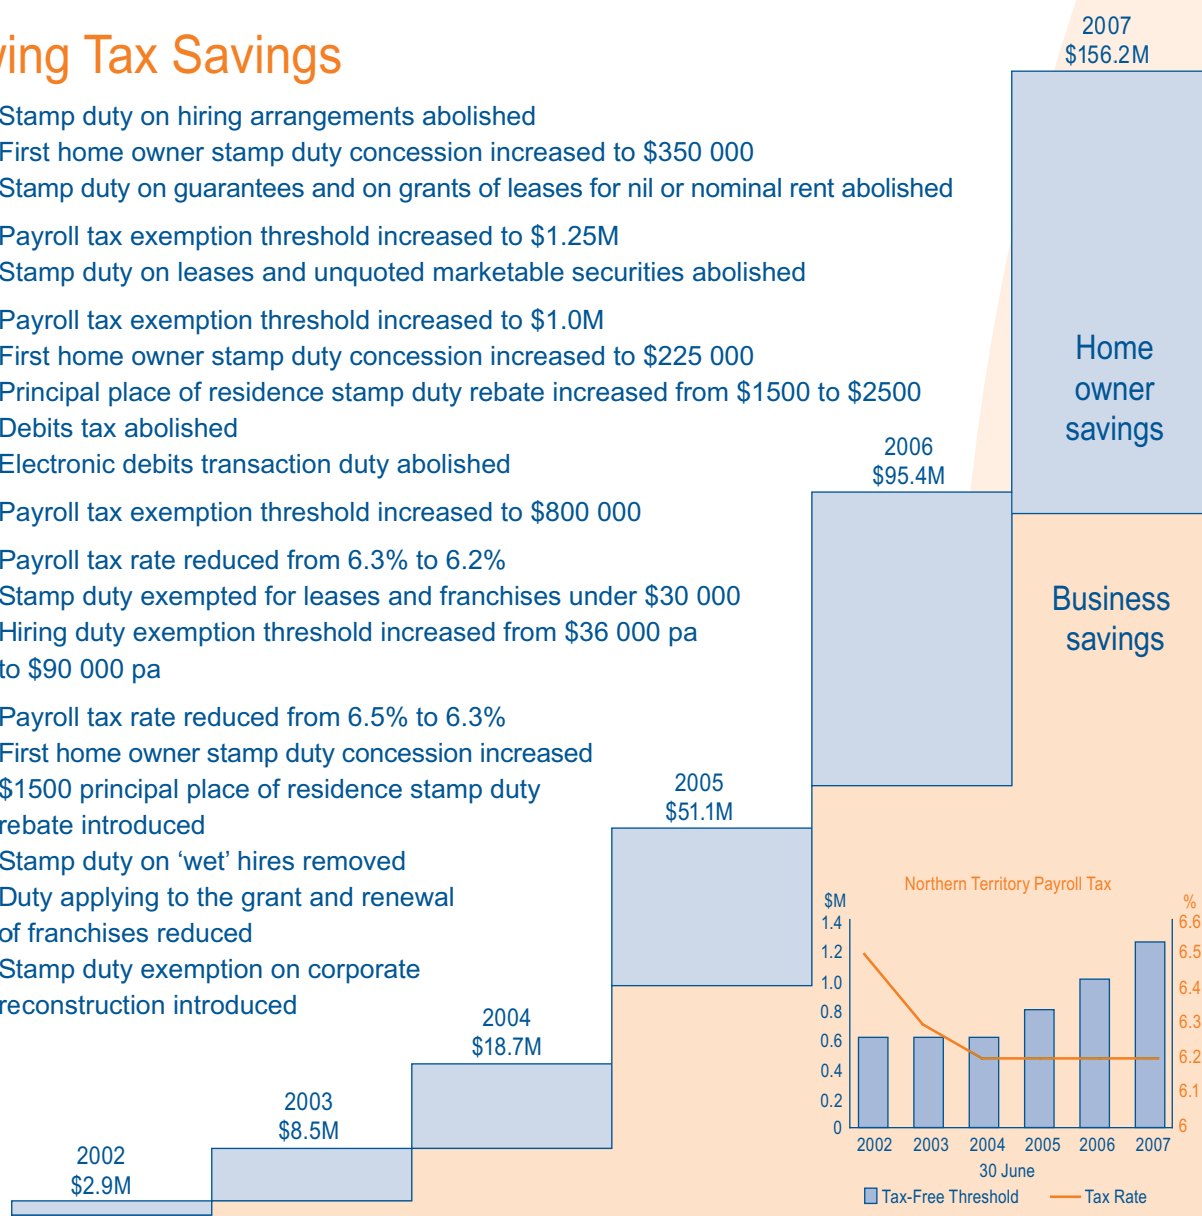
ving Tax Savings

Stamp duty on hiring arrangements abolished
First home owner stamp duty concession increased to $350 000
Stamp duty on guarantees and on grants of leases for nil or nominal rent abolished

Payroll tax exemption threshold increased to $1.25M
Stamp duty on leases and unquoted marketable securities abolished

Payroll tax exemption threshold increased to $1.0M
First home owner stamp duty concession increased to $225 000
Principal place of residence stamp duty rebate increased from $1500 to $2500
Debits tax abolished
Electronic debits transaction duty abolished

Payroll tax exemption threshold increased to $800 000

Payroll tax rate reduced from 6.3% to 6.2%
Stamp duty exempted for leases and franchises under $30 000
Hiring duty exemption threshold increased from $36 000 pa to $90 000 pa

Payroll tax rate reduced from 6.5% to 6.3%
First home owner stamp duty concession increased
$1500 principal place of residence stamp duty rebate introduced
Stamp duty on 'wet' hires removed
Duty applying to the grant and renewal of franchises reduced
Stamp duty exemption on corporate reconstruction introduced

2007
$156.2M

Home owner savings

Business savings

2006
$95.4M

2005
$51.1M

2004
$18.7M

2003
$8.5M

2002
$2.9M

Northern Territory Payroll Tax
$M
1.4
1.2
1.0
0.8
0.6
0.4
0.2
0
%
6.6
6.5
6.4
6.3
6.2
6.1
6
2002 2003 2004 2005 2006 2007
30 June
Tax-Free Threshold
Tax Rate